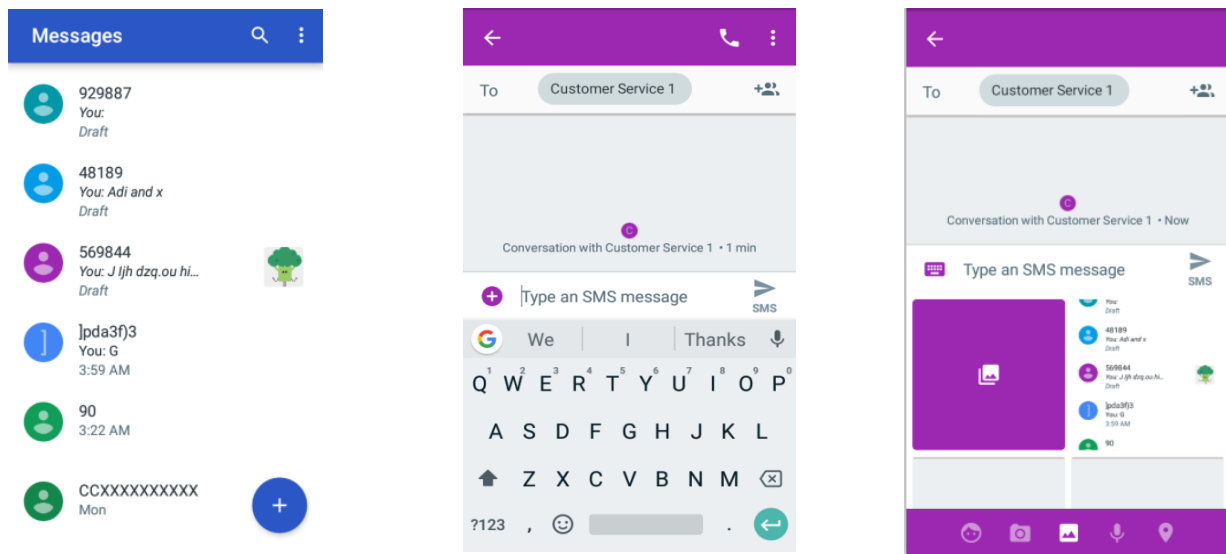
Messages

929887
You:
Draft

48189
You: Adi and x
Draft

569844
You: J Ijh dzq.ou hi...
Draft

]pda3f)3
You: G
3:59 AM

90
3:22 AM

CCXXXXXXXXXX
Mon

+

To Customer Service 1

C
Conversation with Customer Service 1 • 1 min

Type an SMS message
SMS

We | Thanks

Q1 W2 E3 R4 T5 Y6 U7 I8 O9 P0
A S D F G H J K L
Z X C V B N M
?123 , .

To Customer Service 1

C
Conversation with Customer Service 1 • Now

Type an SMS message
SMS

You:
Draft

48189
You: Adi and x
Draft

569844
You: J Ijh dzq.ou hi...
Draft

]pda3f)3
You: G
3:59 AM

90